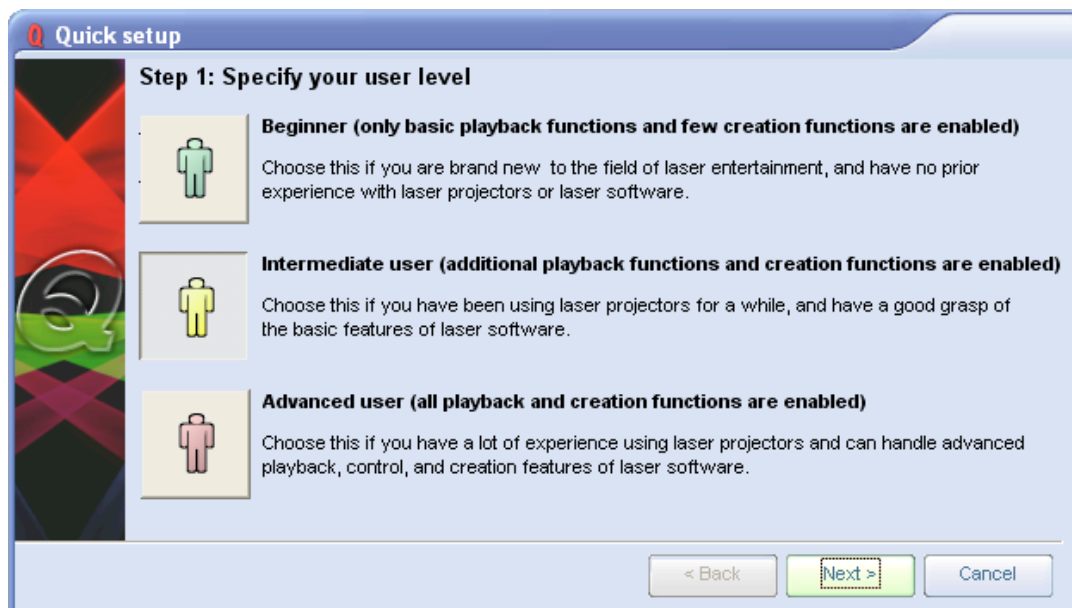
Quick setup

Step 1: Specify your user level

Beginner (only basic playback functions and few creation functions are enabled)

Choose this if you are brand new to the field of laser entertainment, and have no prior experience with laser projectors or laser software.

Intermediate user (additional playback functions and creation functions are enabled)

Choose this if you have been using laser projectors for a while, and have a good grasp of the basic features of laser software.

Advanced user (all playback and creation functions are enabled)

Choose this if you have a lot of experience using laser projectors and can handle advanced playback, control, and creation features of laser software.

< Back

Next >

Cancel